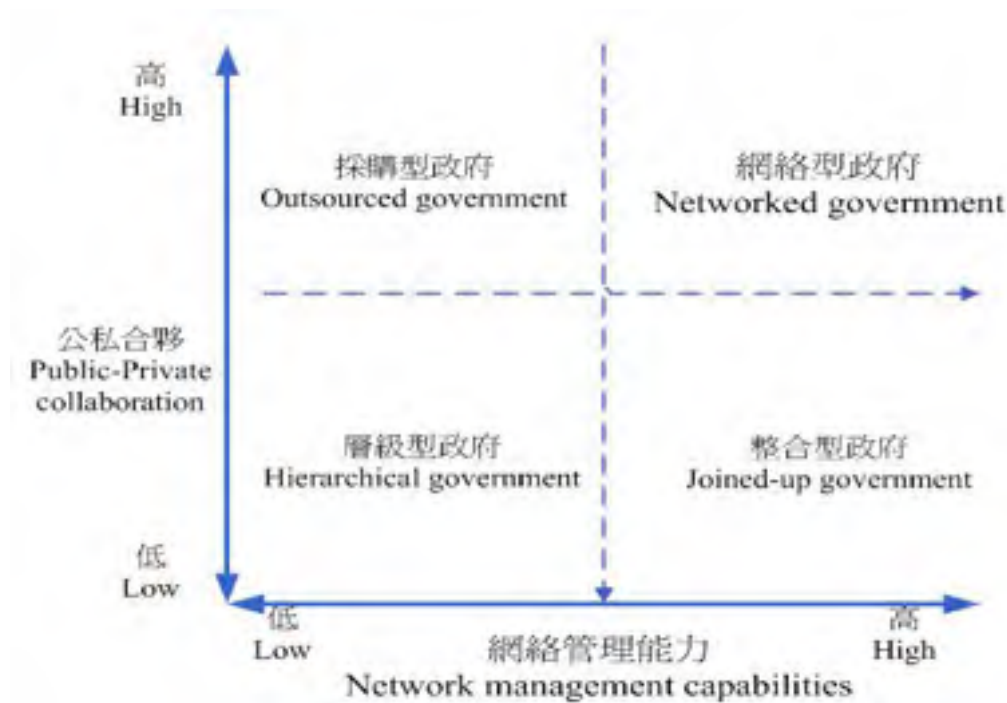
高
High

採購型政府
Outsourced government

網絡型政府
Networked government

公私合夥
Public-Private collaboration

層級型政府
Hierarchical government

整合型政府
Joined-up government

低
Low

低
Low

網絡管理能力
Network management capabilities

高
High